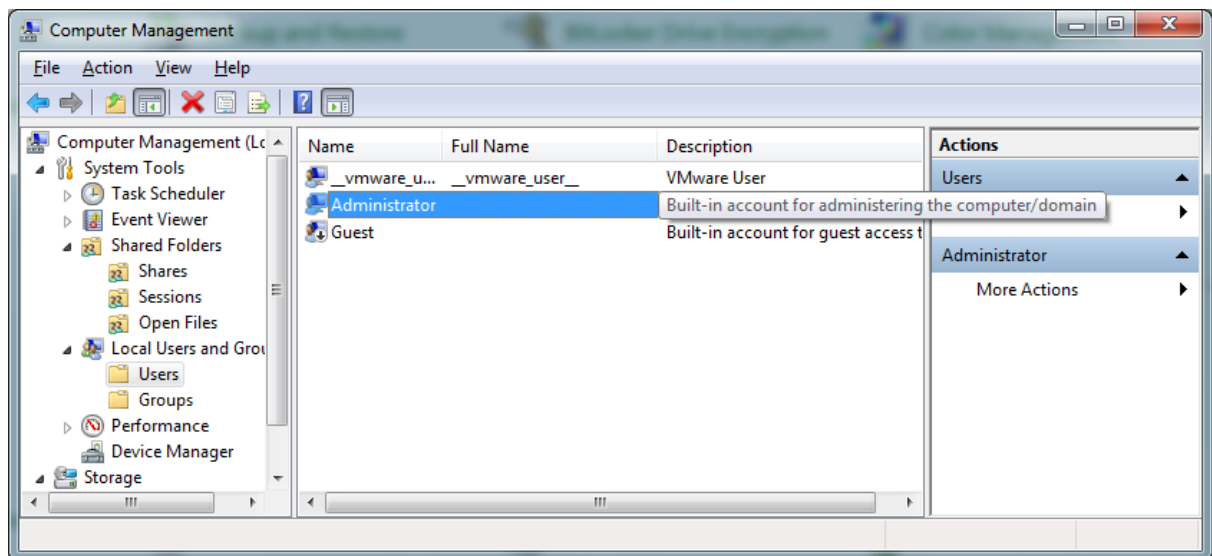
Computer Management

File Action View Help

Computer Management (Lc
System Tools
Task Scheduler
Event Viewer
Shared Folders
Shares
Sessions
Open Files
Local Users and Grou
Users
Groups
Performance
Device Manager
Storage

| Name | Full Name | Description |
|---|---|---|
| __vmware_u... | __vmware_user__ | VMware User |
| Administrator | | Built-in account for administering the computer/domain |
| Guest | | Built-in account for guest access t |

Actions
Users
Administrator
More Actions